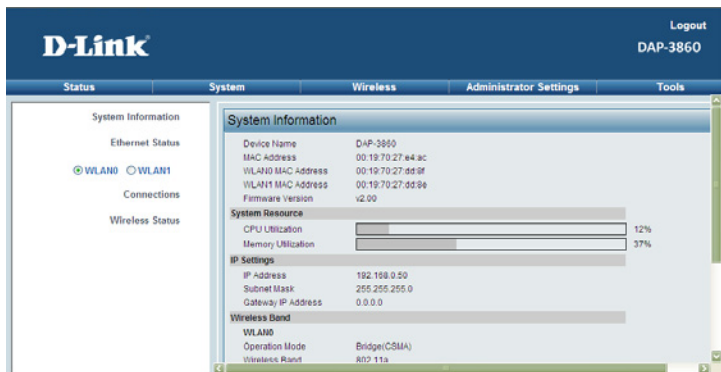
D-Link

Logout
DAP-3860

Status | System | Wireless | Administrator Settings | Tools

System Information

Ethernet Status

WLAN0 WLAN1

Connections

Wireless Status

System Information

| Device Name | DAP-3860 |
|---|---|
| MAC Address | 00:19:70:27:e4:ac |
| WLAN0 MAC Address | 00:19:70:27:dd:8f |
| WLAN1 MAC Address | 00:19:70:27:dd:8e |
| Firmware Version | v2.00 |

System Resource

| CPU Utilization | 12% |
|---|---|
| Memory Utilization | 37% |

IP Settings

| IP Address | 192.168.0.50 |
|---|---|
| Subnet Mask | 255.255.255.0 |
| Gateway IP Address | 0.0.0.0 |

Wireless Band

WLAN0

| Operation Mode | Bridge(CSMA) |
|---|---|
| Wireless Band | 802.11a |